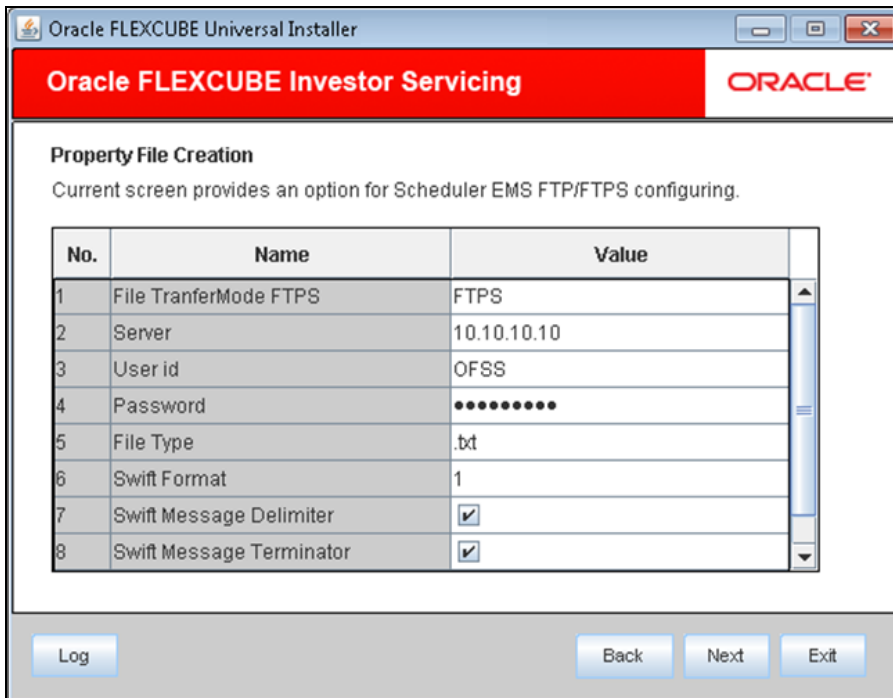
Oracle FLEXCUBE Universal Installer

Oracle FLEXCUBE Investor Servicing

ORACLE

Property File Creation

Current screen provides an option for Scheduler EMS FTP/FTPS configuring.

| No. | Name | Value |
|---|---|---|
| 1 | File TranferMode FTPS | FTPS |
| 2 | Server | 10.10.10.10 |
| 3 | User id | OFSS |
| 4 | Password | ●●●●●●●●● |
| 5 | File Type | .txt |
| 6 | Swift Format | 1 |
| 7 | Swift Message Delimiter | ✔ |
| 8 | Swift Message Terminator | ✔ |

Log

Back

Next

Exit